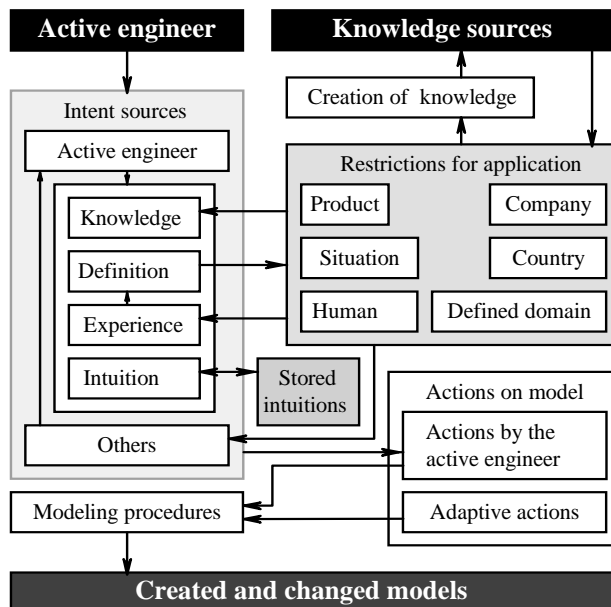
Active engineer

Knowledge sources

Creation of knowledge

Intent sources

Active engineer

Knowledge

Definition

Experience

Intuition

Others

Restrictions for application

Product

Company

Situation

Country

Human

Defined domain

Stored intuitions

Actions on model

Actions by the active engineer

Adaptive actions

Modeling procedures

Created and changed models